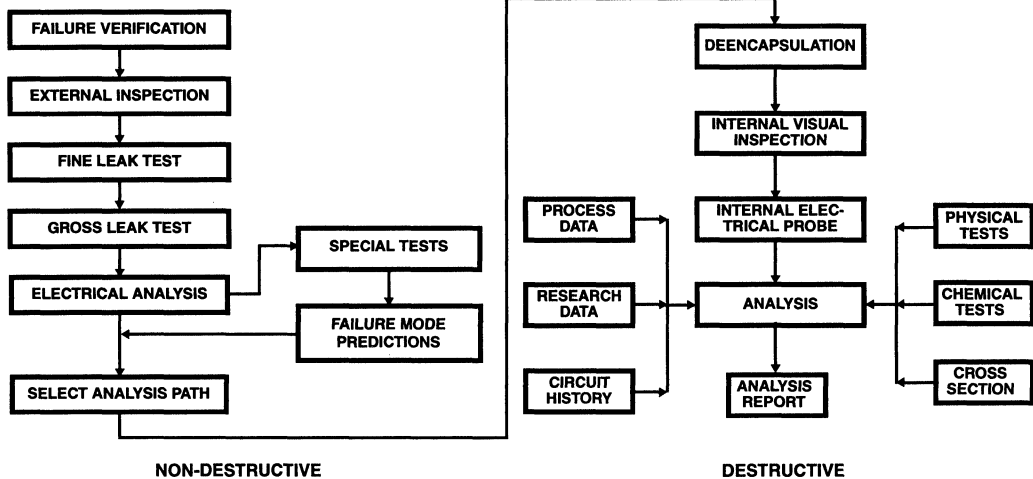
FAILURE VERIFICATION

EXTERNAL INSPECTION

FINE LEAK TEST

GROSS LEAK TEST

ELECTRICAL ANALYSIS

SPECIAL TESTS

FAILURE MODE PREDICTIONS

SELECT ANALYSIS PATH

NON-DESTRUCTIVE

DEENCAPSULATION

INTERNAL VISUAL INSPECTION

PROCESS DATA

INTERNAL ELECTRICAL PROBE

PHYSICAL TESTS

RESEARCH DATA

ANALYSIS

CHEMICAL TESTS

CIRCUIT HISTORY

ANALYSIS REPORT

CROSS SECTION

DESTRUCTIVE